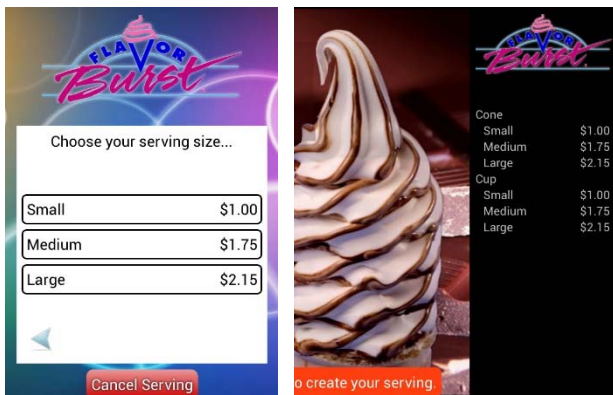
FLAVOR Burst

Choose your serving size...

| Small | $1.00 |
|---|---|
| Medium | $1.75 |
| Large | $2.15 |

Cancel Serving

FLAVOR Burst

Cone

| Small | $1.00 |
|---|---|
| Medium | $1.75 |
| Large | $2.15 |

Cup

| Small | $1.00 |
|---|---|
| Medium | $1.75 |
| Large | $2.15 |

o create your serving.